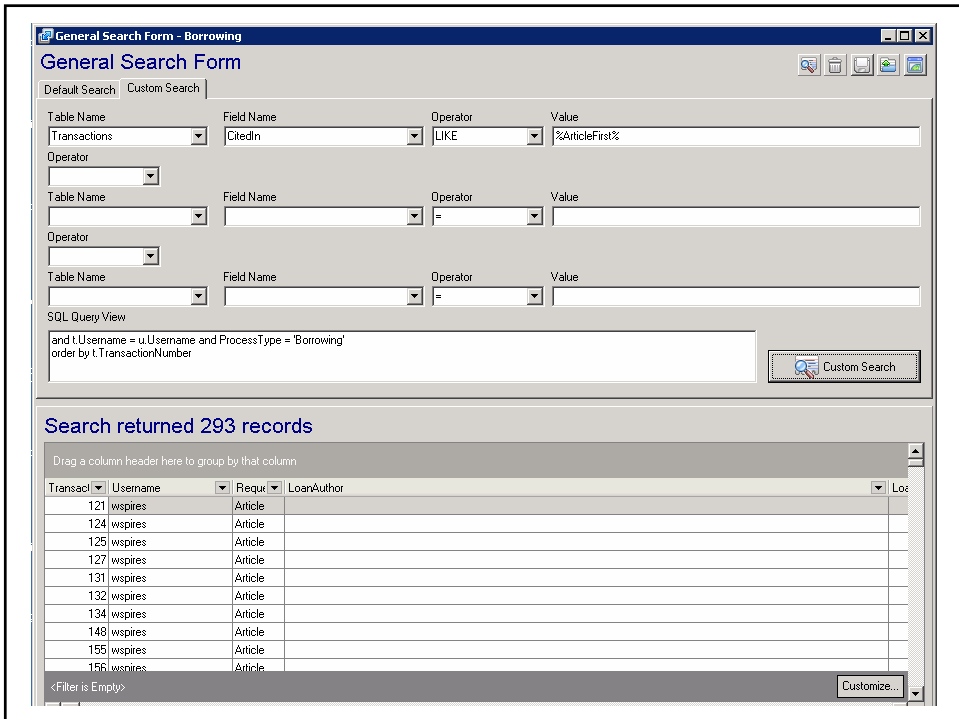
General Search Form - Borrowing

General Search Form

Default Search | Custom Search

Table Name: Transactions
Field Name: CitedIn
Operator: LIKE
Value: %ArticleFirst%

Operator

Table Name
Field Name
Operator: =
Value

Operator

Table Name
Field Name
Operator: =
Value

SQL Query View

and t.Username = u.Username and ProcessType = 'Borrowing'
order by t.TransactionNumber

Custom Search

Search returned 293 records

Drag a column header here to group by that column

| Transact | Username | Reque | LoanAuthor | Loa |
|---|---|---|---|---|
| 121 | wspires | Article | | |
| 124 | wspires | Article | | |
| 125 | wspires | Article | | |
| 127 | wspires | Article | | |
| 131 | wspires | Article | | |
| 132 | wspires | Article | | |
| 134 | wspires | Article | | |
| 148 | wspires | Article | | |
| 155 | wspires | Article | | |
| 156 | wspires | Article | | |

<Filter is Empty>

Customize...